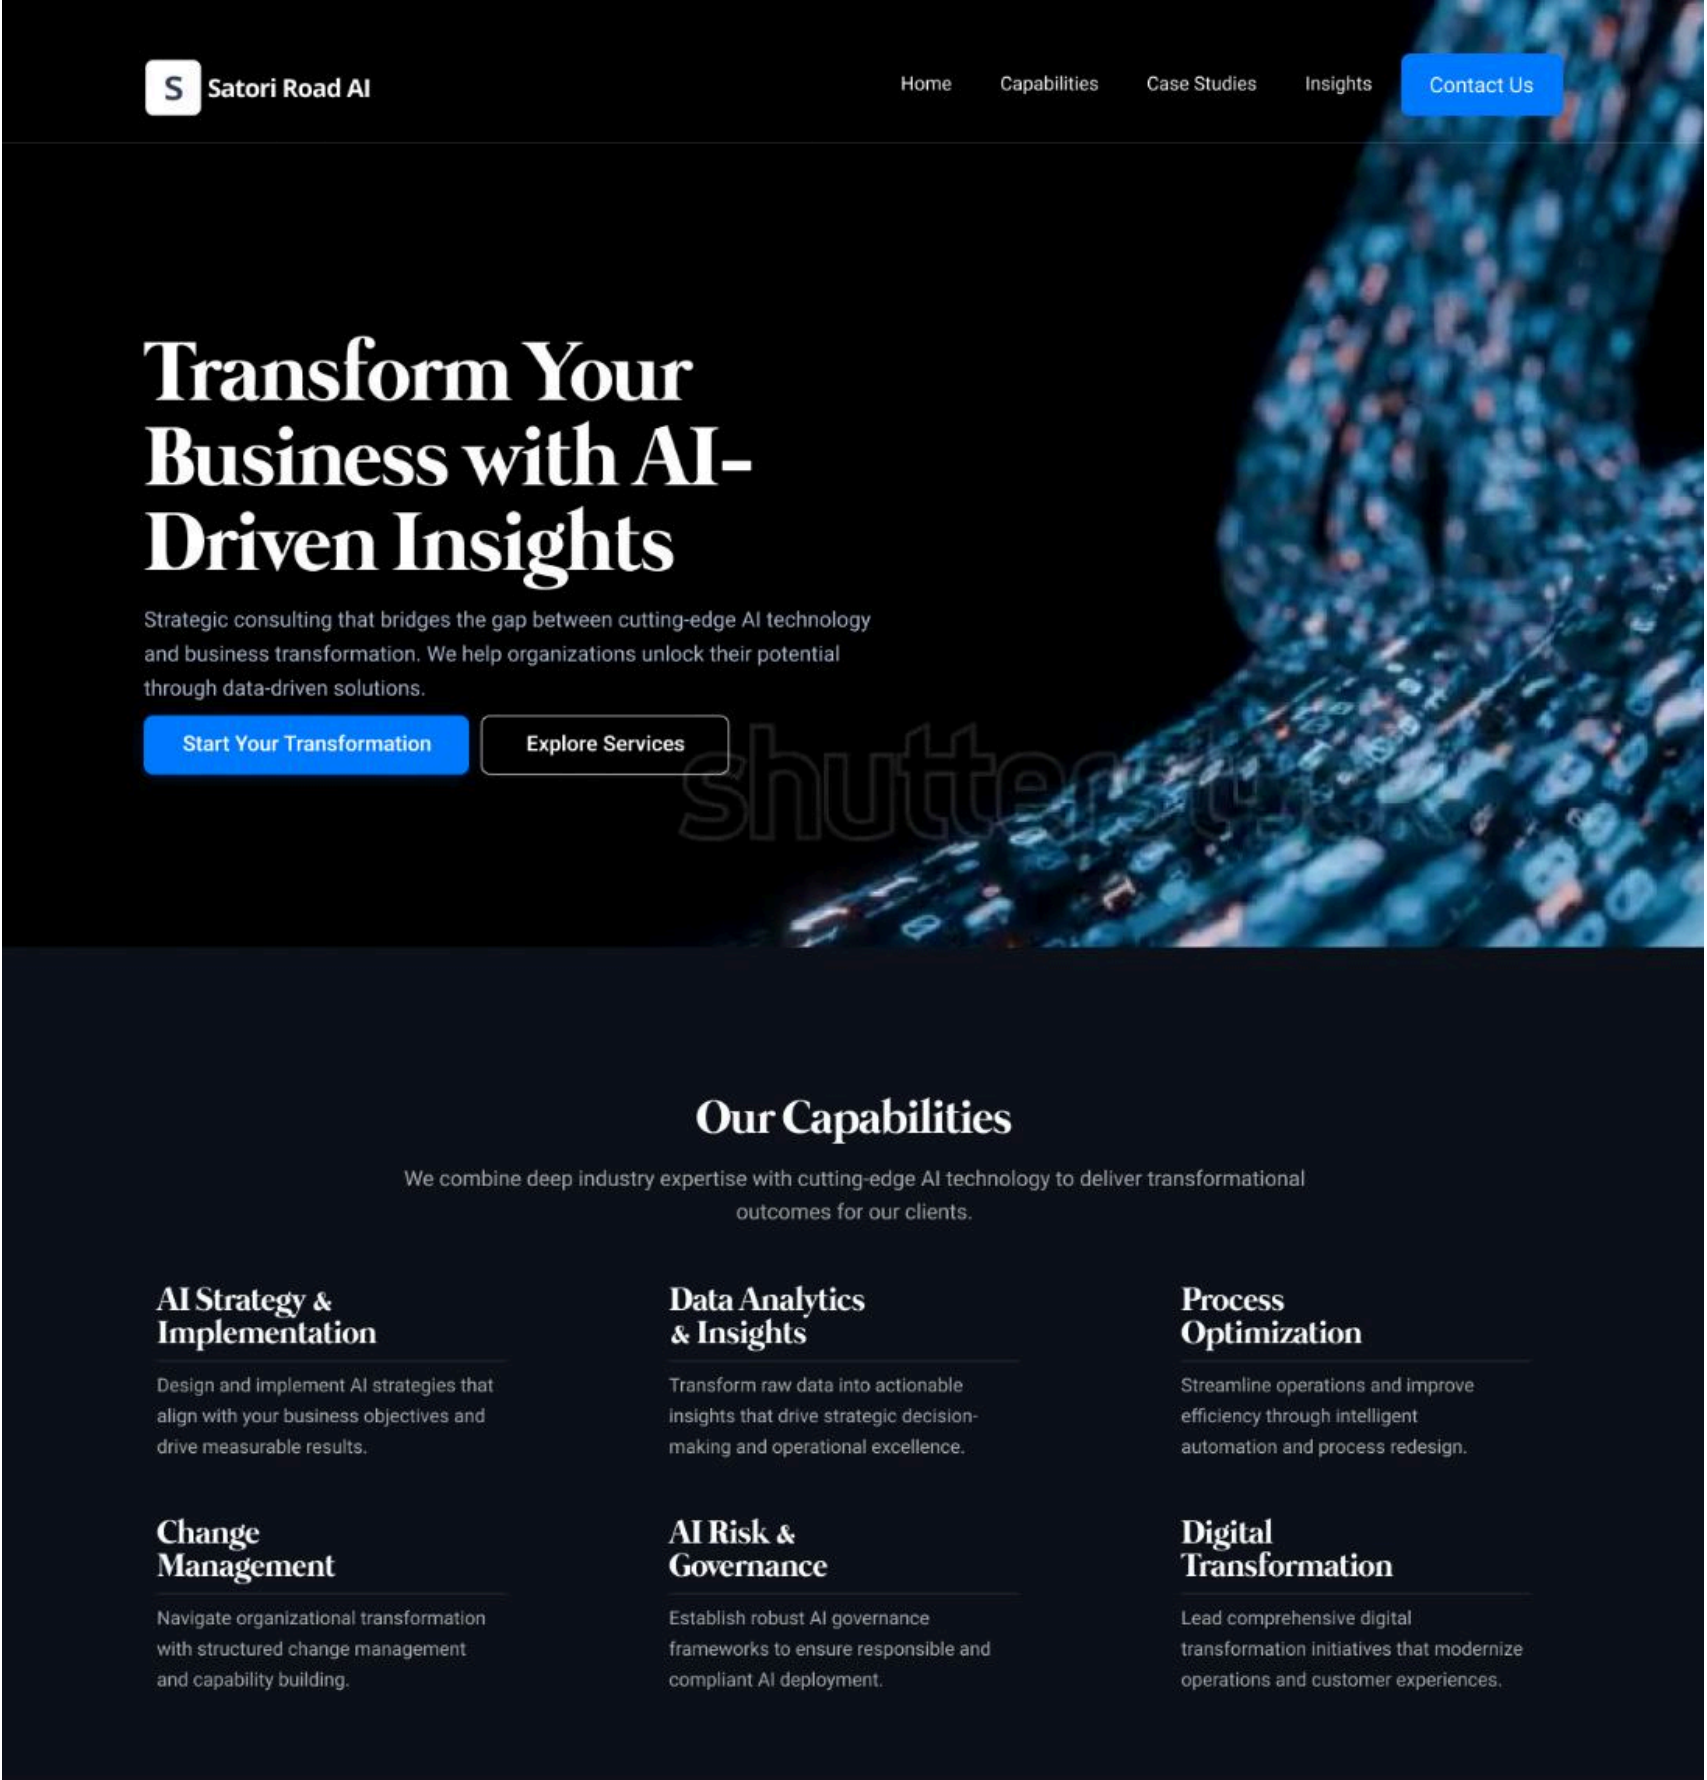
S Satori Road AI

Home Capabilities Case Studies Insights Contact Us

Transform Your Business with AI-Driven Insights

Strategic consulting that bridges the gap between cutting-edge AI technology and business transformation. We help organizations unlock their potential through data-driven solutions.

Start Your Transformation Explore Services

shutterstock

Our Capabilities

We combine deep industry expertise with cutting-edge AI technology to deliver transformational outcomes for our clients.

AI Strategy & Implementation

Design and implement AI strategies that align with your business objectives and drive measurable results.

Data Analytics & Insights

Transform raw data into actionable insights that drive strategic decision-making and operational excellence.

Process Optimization

Streamline operations and improve efficiency through intelligent automation and process redesign.

Change Management

Navigate organizational transformation with structured change management and capability building.

AI Risk & Governance

Establish robust AI governance frameworks to ensure responsible and compliant AI deployment.

Digital Transformation

Lead comprehensive digital transformation initiatives that modernize operations and customer experiences.